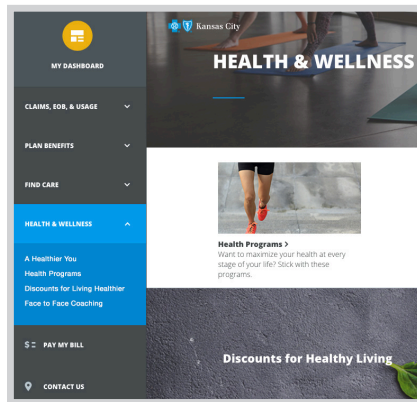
MY DASHBOARD

CLAIMS, EOB, & USAGE

PLAN BENEFITS

FIND CARE

HEALTH & WELLNESS

A Healthier You
Health Programs
Discounts for Living Healthier
Face to Face Coaching

PAY MY BILL

CONTACT US

Kansas City

HEALTH & WELLNESS

Health Programs >
Want to maximize your health at every stage of your life? Stick with these programs.

Discounts for Healthy Living